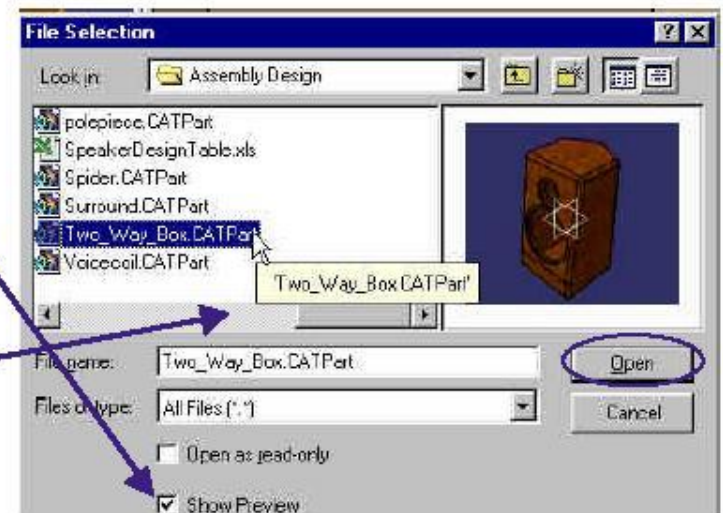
File Selection

Look in: Assembly Design

polepiece.CATPart
SpeakerDesignTable.xls
Spider.CATPart
Surround.CATPart
Two_Way_Box.CATPart
Voicecoil.CATPart

'Two_Way_Box.CATPart'

File name: Two_Way_Box.CATPart
Open

Files of type: All Files (*.*)
Cancel

Open as read-only

Show Preview